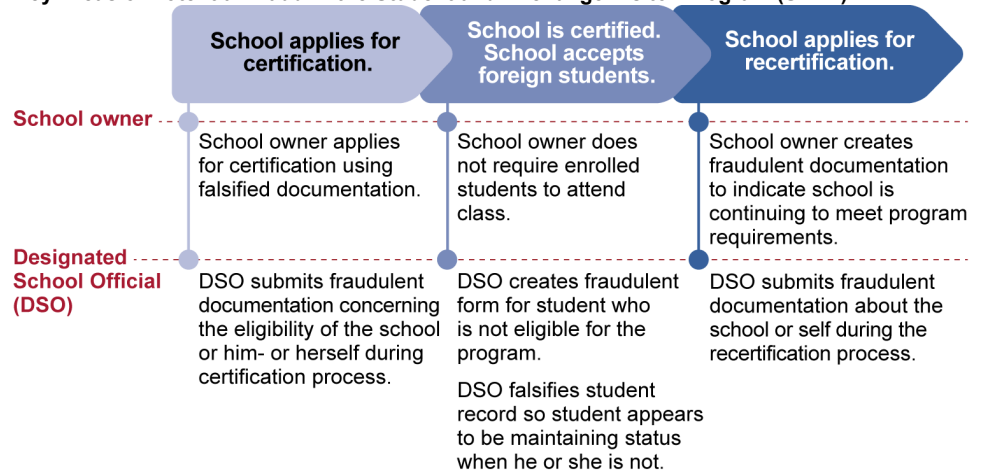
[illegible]

School applies for certification.

School is certified. School accepts foreign students.

School applies for recertification.

School owner

School owner applies for certification using falsified documentation.

School owner does not require enrolled students to attend class.

School owner creates fraudulent documentation to indicate school is continuing to meet program requirements.

Designated School Official (DSO)

DSO submits fraudulent documentation concerning the eligibility of the school or him- or herself during certification process.

DSO creates fraudulent form for student who is not eligible for the program.

DSO falsifies student record so student appears to be maintaining status when he or she is not.

DSO submits fraudulent documentation about the school or self during the recertification process.